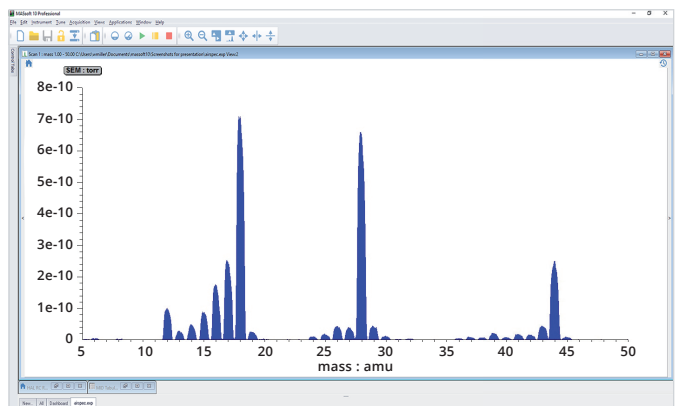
MASsoft 10 Professional

File Edit Instrument Zone Acquisition View Applications Window Help

Scan 1 : mass 1.00 - 50.00 C:\Users\smiller\Documents\massoft10\Screenshots for presentation\airspec.exp View2

SEM : torr

8e-10
7e-10
6e-10
5e-10
4e-10
3e-10
2e-10
1e-10
0

5 10 15 20 25 30 35 40 45 50

mass : amu

New All Dashboard airspec.exp